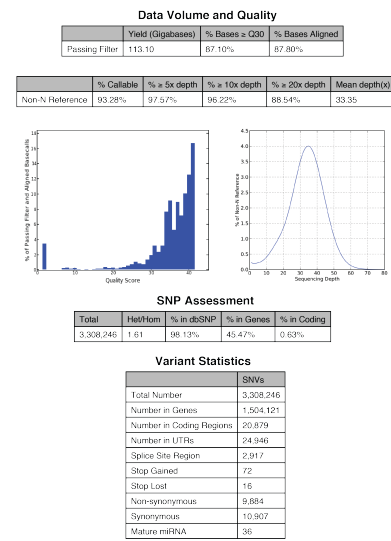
Data Volume and Quality

| | Yield (Gigabases) | % Bases ≥ Q30 | % Bases Aligned |
|---|---|---|---|
| Passing Filter | 113.10 | 87.10% | 87.80% |

| | % Callable | % ≥ 5x depth | % ≥ 10x depth | % ≥ 20x depth | Mean depth(x) |
|---|---|---|---|---|---|
| Non-N Reference | 93.28% | 97.57% | 96.22% | 88.54% | 33.35 |

% of Passing Filter and Aligned Basecalls
Quality Score
0 10 20 30 40

% of Non-N Reference
Sequencing Depth
0.0 0.5 1.0 1.5 2.0 2.5 3.0 3.5 4.0 4.5
0 10 20 30 40 50 60 70 80

SNP Assessment

| Total | Het/Hom | % in dbSNP | % in Genes | % in Coding |
|---|---|---|---|---|
| 3,308,246 | 1.61 | 98.13% | 45.47% | 0.63% |

Variant Statistics

| | SNVs |
|---|---|
| Total Number | 3,308,246 |
| Number in Genes | 1,504,121 |
| Number in Coding Regions | 20,879 |
| Number in UTRs | 24,946 |
| Splice Site Region | 2,917 |
| Stop Gained | 72 |
| Stop Lost | 16 |
| Non-synonymous | 9,884 |
| Synonymous | 10,907 |
| Mature miRNA | 36 |